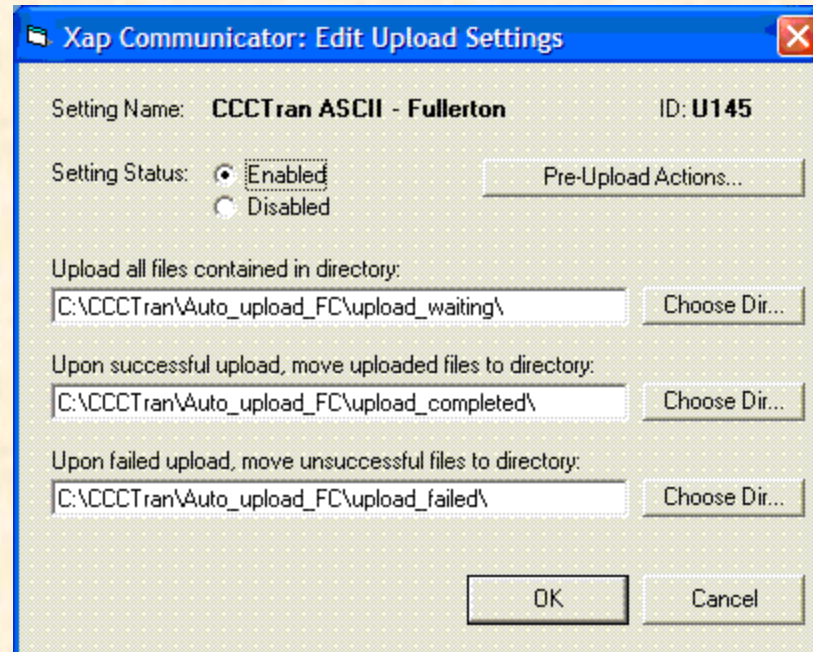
Xap Communicator: Edit Upload Settings

Setting Name: CCCTran ASCII - Fullerton

ID: U145

Setting Status: Enabled
Disabled

Pre-Upload Actions...

Upload all files contained in directory:

C:\CCCTran\Auto_upload_FC\upload_waiting\

Choose Dir...

Upon successful upload, move uploaded files to directory:

C:\CCCTran\Auto_upload_FC\upload_completed\

Choose Dir...

Upon failed upload, move unsuccessful files to directory:

C:\CCCTran\Auto_upload_FC\upload_failed\

Choose Dir...

OK

Cancel